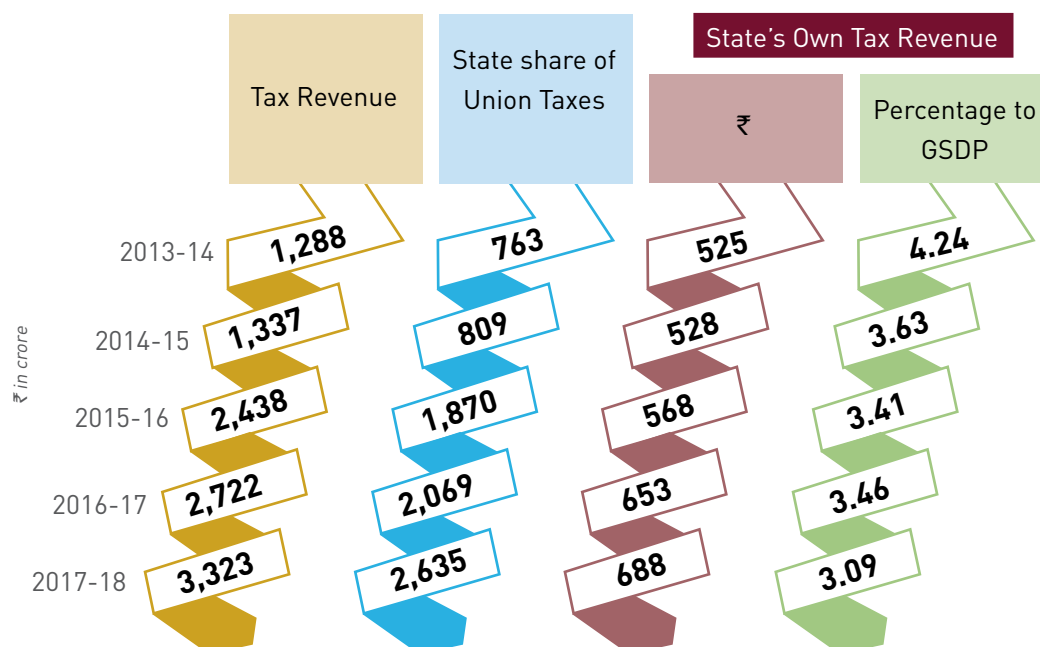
₹ in crore

Tax Revenue

State share of Union Taxes

State's Own Tax Revenue

₹

Percentage to GSDP

| | Tax Revenue | State share of Union Taxes | ₹ | Percentage to GSDP |
|---|---|---|---|---|
| 2013-14 | 1,288 | 763 | 525 | 4.24 |
| 2014-15 | 1,337 | 809 | 528 | 3.63 |
| 2015-16 | 2,438 | 1,870 | 568 | 3.41 |
| 2016-17 | 2,722 | 2,069 | 653 | 3.46 |
| 2017-18 | 3,323 | 2,635 | 688 | 3.09 |